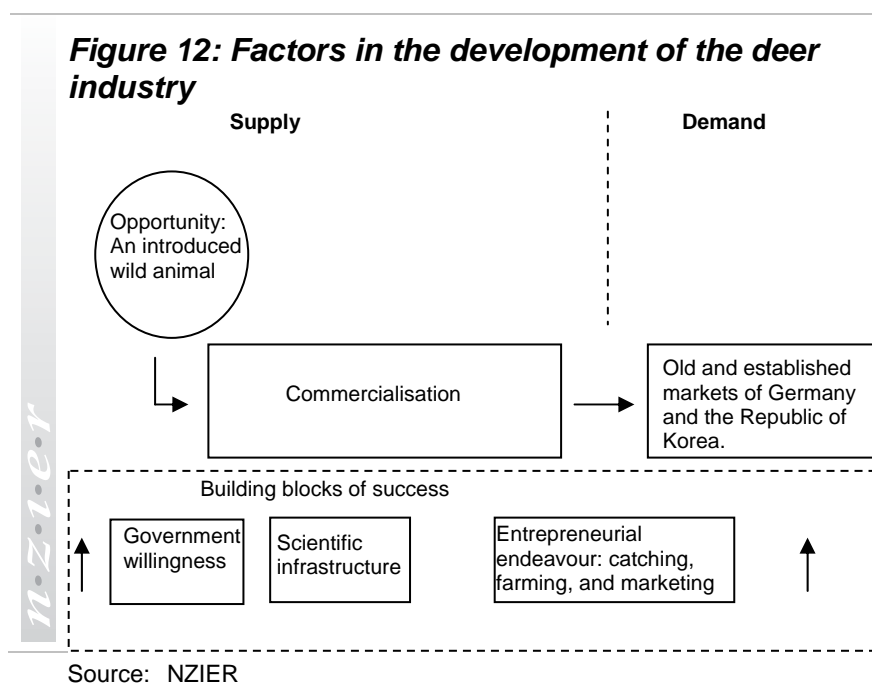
Figure 12: Factors in the development of the deer industry

Supply

Demand

Opportunity: An introduced wild animal

Commercialisation

Old and established markets of Germany and the Republic of Korea.

n·z·i·e·r

Building blocks of success

Government willingness

Scientific infrastructure

Entrepreneurial endeavour: catching, farming, and marketing

Source: NZIER